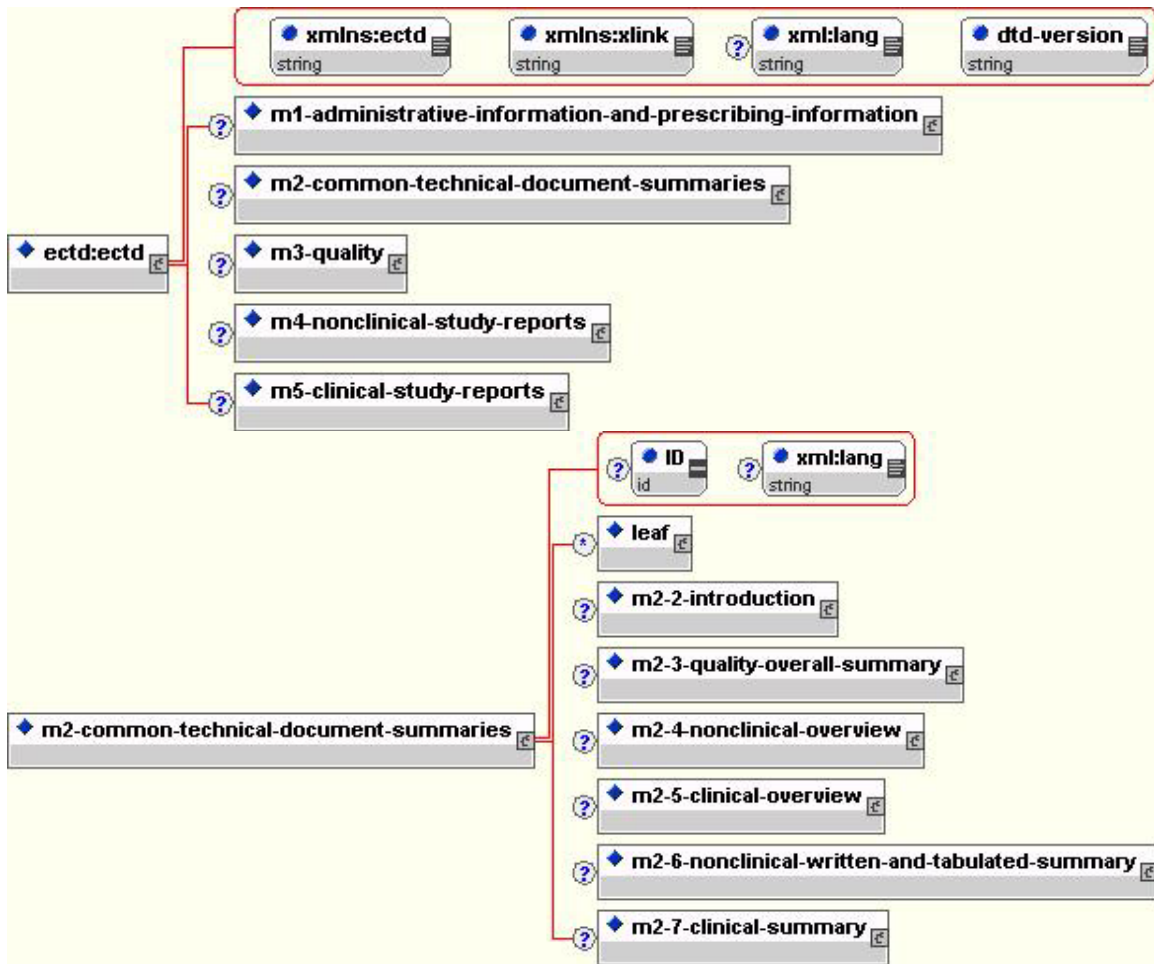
xmlns:ectd
string

xmlns:xlink
string

?
xml:lang
string

dtd-version
string

?
m1-administrative-information-and-prescribing-information

?
m2-common-technical-document-summaries

ectd:ectd

?
m3-quality

?
m4-nonclinical-study-reports

?
m5-clinical-study-reports

?
ID
id

?
xml:lang
string

*
leaf

?
m2-2-introduction

?
m2-3-quality-overall-summary

m2-common-technical-document-summaries

?
m2-4-nonclinical-overview

?
m2-5-clinical-overview

?
m2-6-nonclinical-written-and-tabulated-summary

?
m2-7-clinical-summary